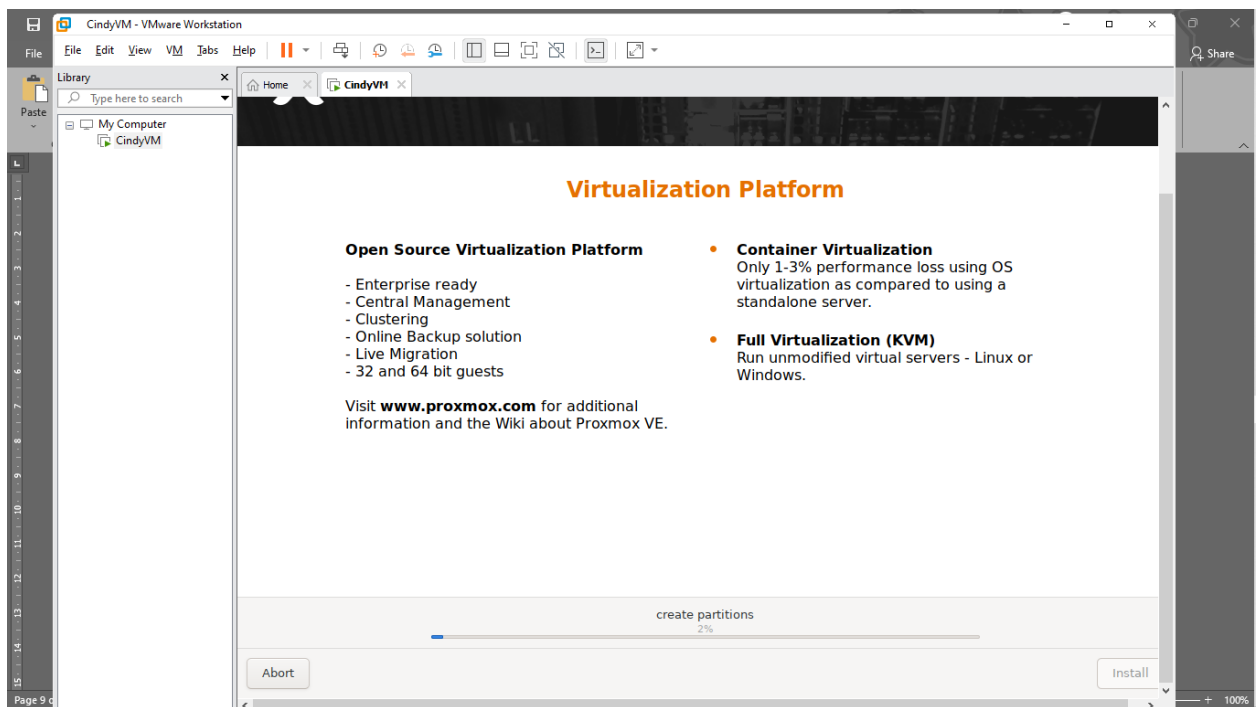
CindyVM - VMware Workstation

File Edit View VM Tabs Help

File

Share

Paste

Library

Type here to search

My Computer
CindyVM

Home
CindyVM

Virtualization Platform

Open Source Virtualization Platform

- Enterprise ready
- Central Management
- Clustering
- Online Backup solution
- Live Migration
- 32 and 64 bit guests

Visit **www.proxmox.com** for additional information and the Wiki about Proxmox VE.

• **Container Virtualization**
Only 1-3% performance loss using OS virtualization as compared to using a standalone server.

• **Full Virtualization (KVM)**
Run unmodified virtual servers - Linux or Windows.

create partitions
2%

Abort

Install

Page 9 o

100%